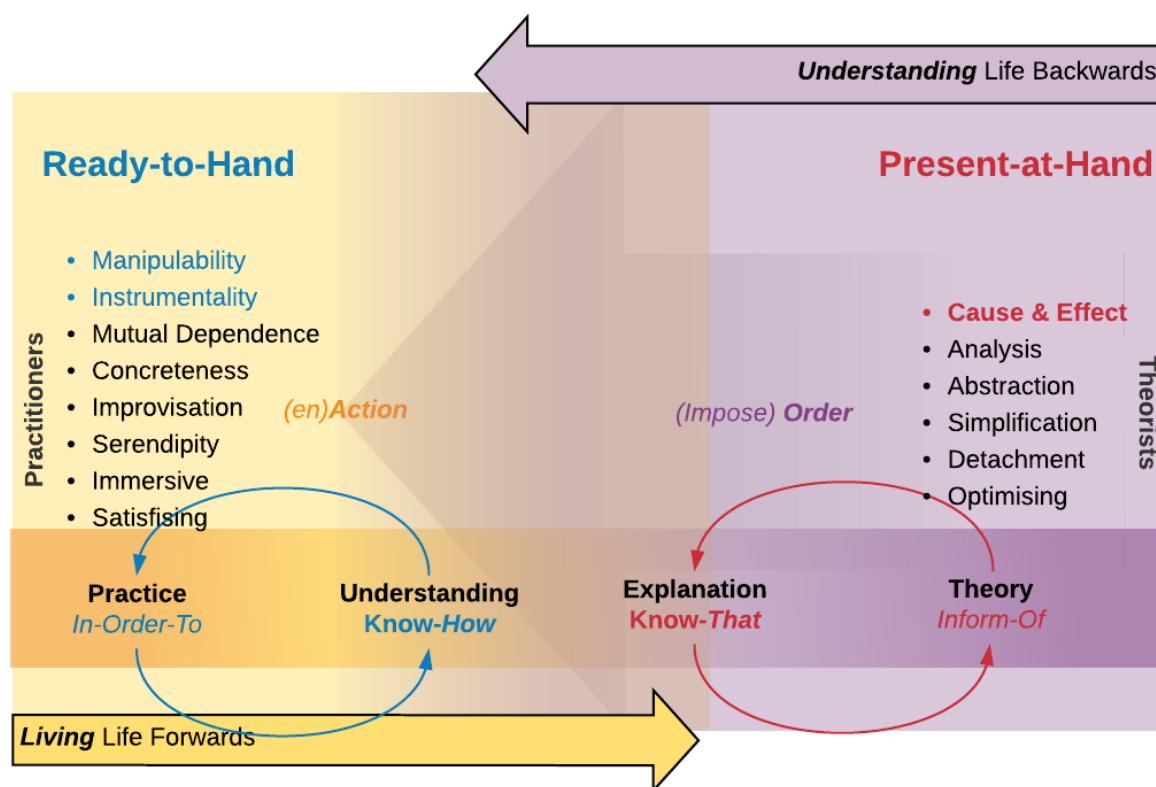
***Understanding*** Life Backwards

**Ready-to-Hand**

**Present-at-Hand**

Practitioners

- Manipulability
- Instrumentality
- Mutual Dependence
- Concreteness
- Improvisation
- Serendipity
- Immersive
- Satisfising

*(en)**Action***

*(Impose)* ***Order***

- **Cause & Effect**
- Analysis
- Abstraction
- Simplification
- Detachment
- Optimising

Theorists

**Practice**
*In-Order-To*

**Understanding**
**Know-*How***

**Explanation**
**Know-*That***

**Theory**
*Inform-Of*

***Living*** Life Forwards